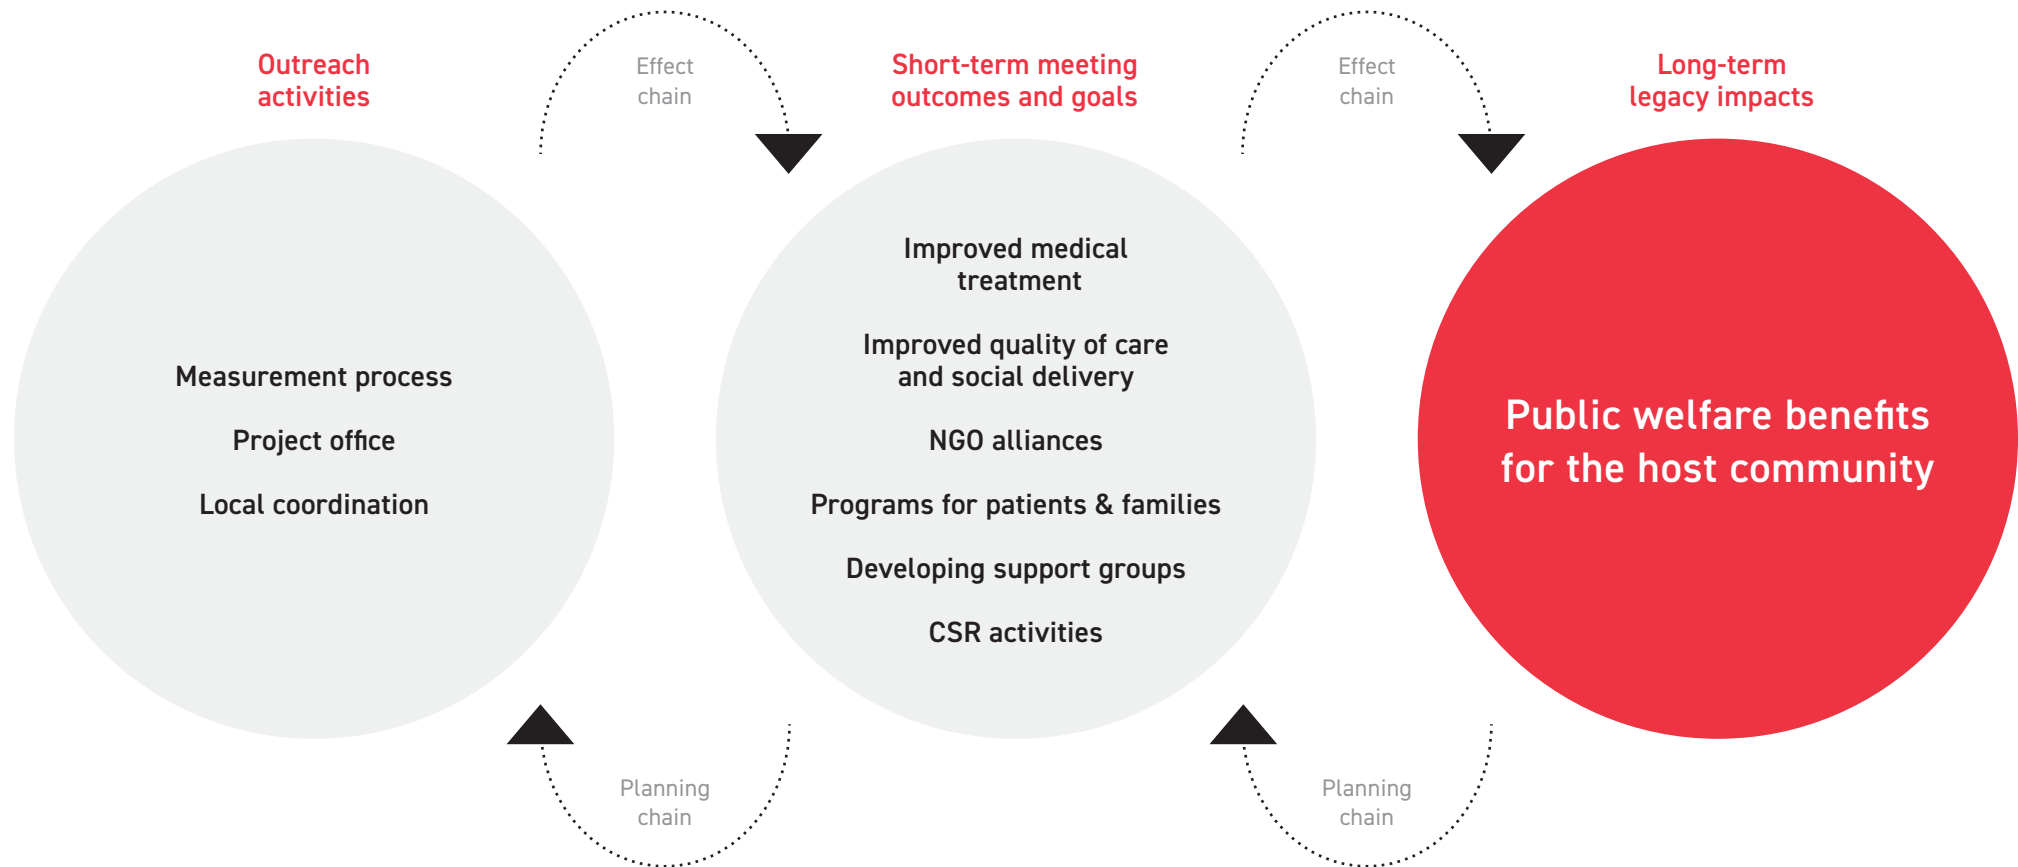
Outreach activities

Effect chain

Short-term meeting outcomes and goals

Effect chain

Long-term legacy impacts

Measurement process

Project office

Local coordination

Improved medical treatment

Improved quality of care and social delivery

NGO alliances

Programs for patients & families

Developing support groups

CSR activities

Public welfare benefits for the host community

Planning chain

Planning chain